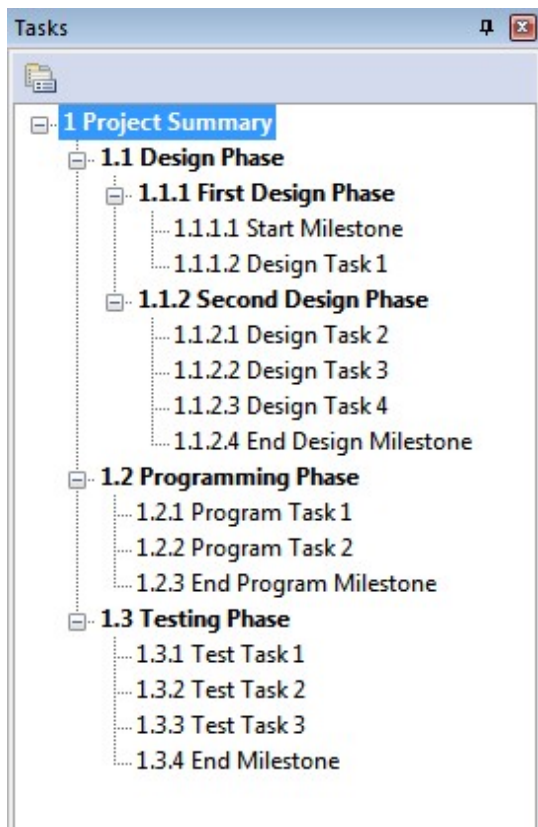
Tasks

1 Project Summary
1.1 Design Phase
1.1.1 First Design Phase
1.1.1.1 Start Milestone
1.1.1.2 Design Task 1
1.1.2 Second Design Phase
1.1.2.1 Design Task 2
1.1.2.2 Design Task 3
1.1.2.3 Design Task 4
1.1.2.4 End Design Milestone
1.2 Programming Phase
1.2.1 Program Task 1
1.2.2 Program Task 2
1.2.3 End Program Milestone
1.3 Testing Phase
1.3.1 Test Task 1
1.3.2 Test Task 2
1.3.3 Test Task 3
1.3.4 End Milestone